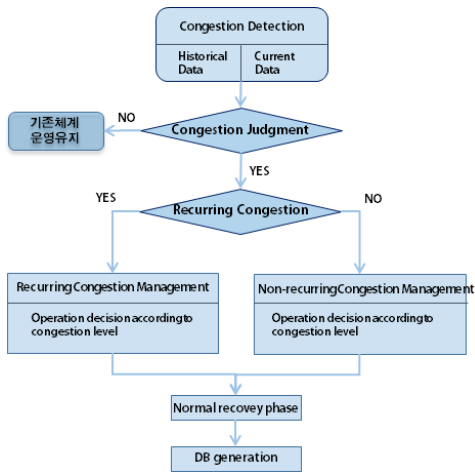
Congestion Detection

Historical Data

Current Data

기존체계 운영유지

NO

Congestion Judgment

YES

YES

Recurring Congestion

NO

RecurringCongestion Management

Operation decision accordingto congestion level

Non-recurringCongestion Management

Operation decision accordingto congestion level

Normal recovey phase

DB generation